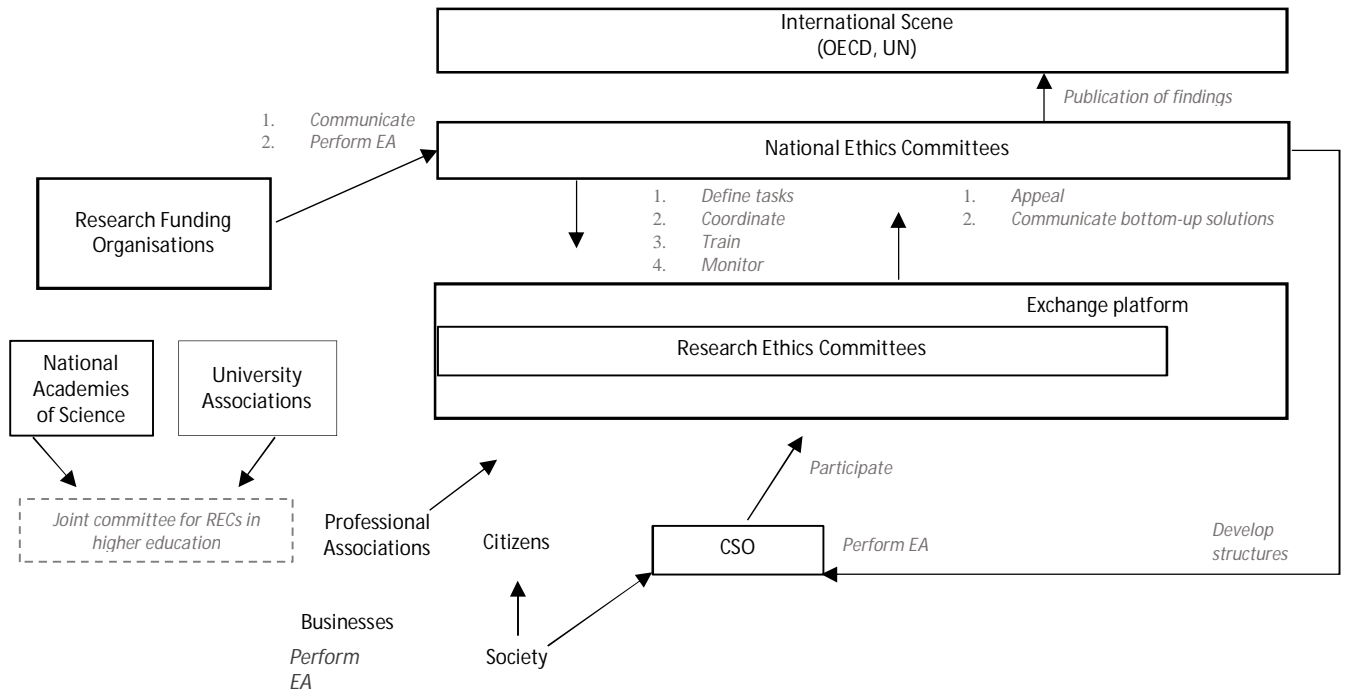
International Scene
(OECD, UN)

Publication of findings

1. Communicate
2. Perform EA

National Ethics Committees

Research Funding Organisations

1. Define tasks
2. Coordinate
3. Train
4. Monitor

1. Appeal
2. Communicate bottom-up solutions

Exchange platform

Research Ethics Committees

National Academies of Science

University Associations

Joint committee for RECs in higher education

Participate

Professional Associations

Citizens

CSO

Perform EA

Develop structures

Businesses

Perform EA

Society